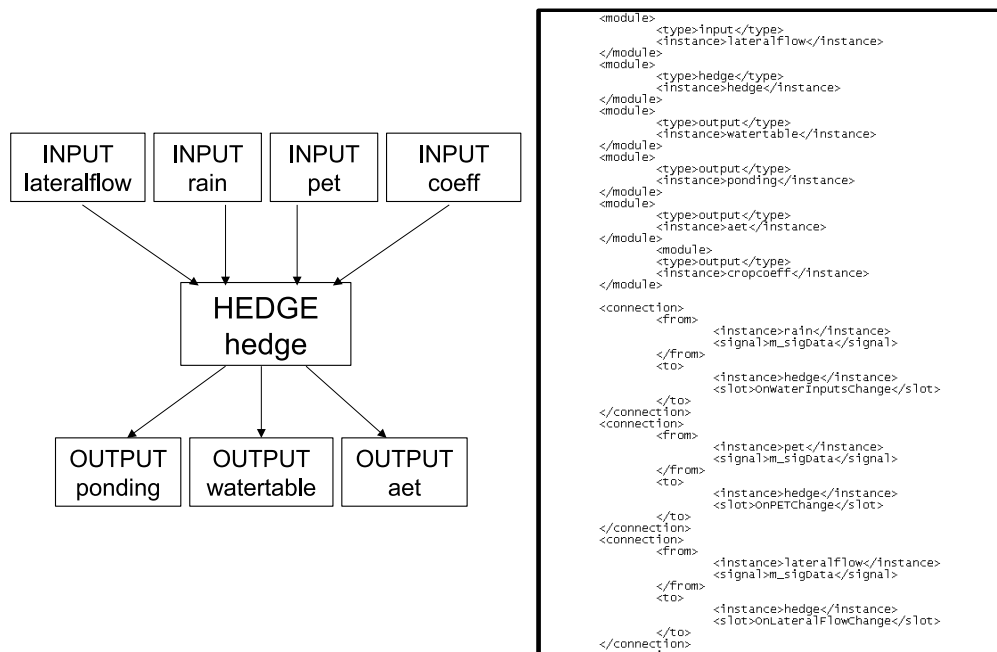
INPUT lateralflow

INPUT rain

INPUT pet

INPUT coeff

HEDGE hedge

OUTPUT ponding

OUTPUT watertable

OUTPUT aet

<module>
<type>input</type>
<instance>lateralflow</instance>
</module>
<module>
<type>hedge</type>
<instance>hedge</instance>
</module>
<module>
<type>output</type>
<instance>watertable</instance>
</module>
<module>
<type>output</type>
<instance>ponding</instance>
</module>
<module>
<type>output</type>
<instance>aet</instance>
</module>
<module>
<type>output</type>
<instance>cropcoeff</instance>
</module>

<connection>
<from>
<instance>rain</instance>
<signal>m_sigData</signal>
</from>
<to>
<instance>hedge</instance>
<slot>OnWaterInputsChange</slot>
</to>
</connection>
<connection>
<from>
<instance>pet</instance>
<signal>m_sigData</signal>
</from>
<to>
<instance>hedge</instance>
<slot>OnPETChange</slot>
</to>
</connection>
<connection>
<from>
<instance>lateralflow</instance>
<signal>m_sigData</signal>
</from>
<to>
<instance>hedge</instance>
<slot>OnLateralFlowChange</slot>
</to>
</connection>